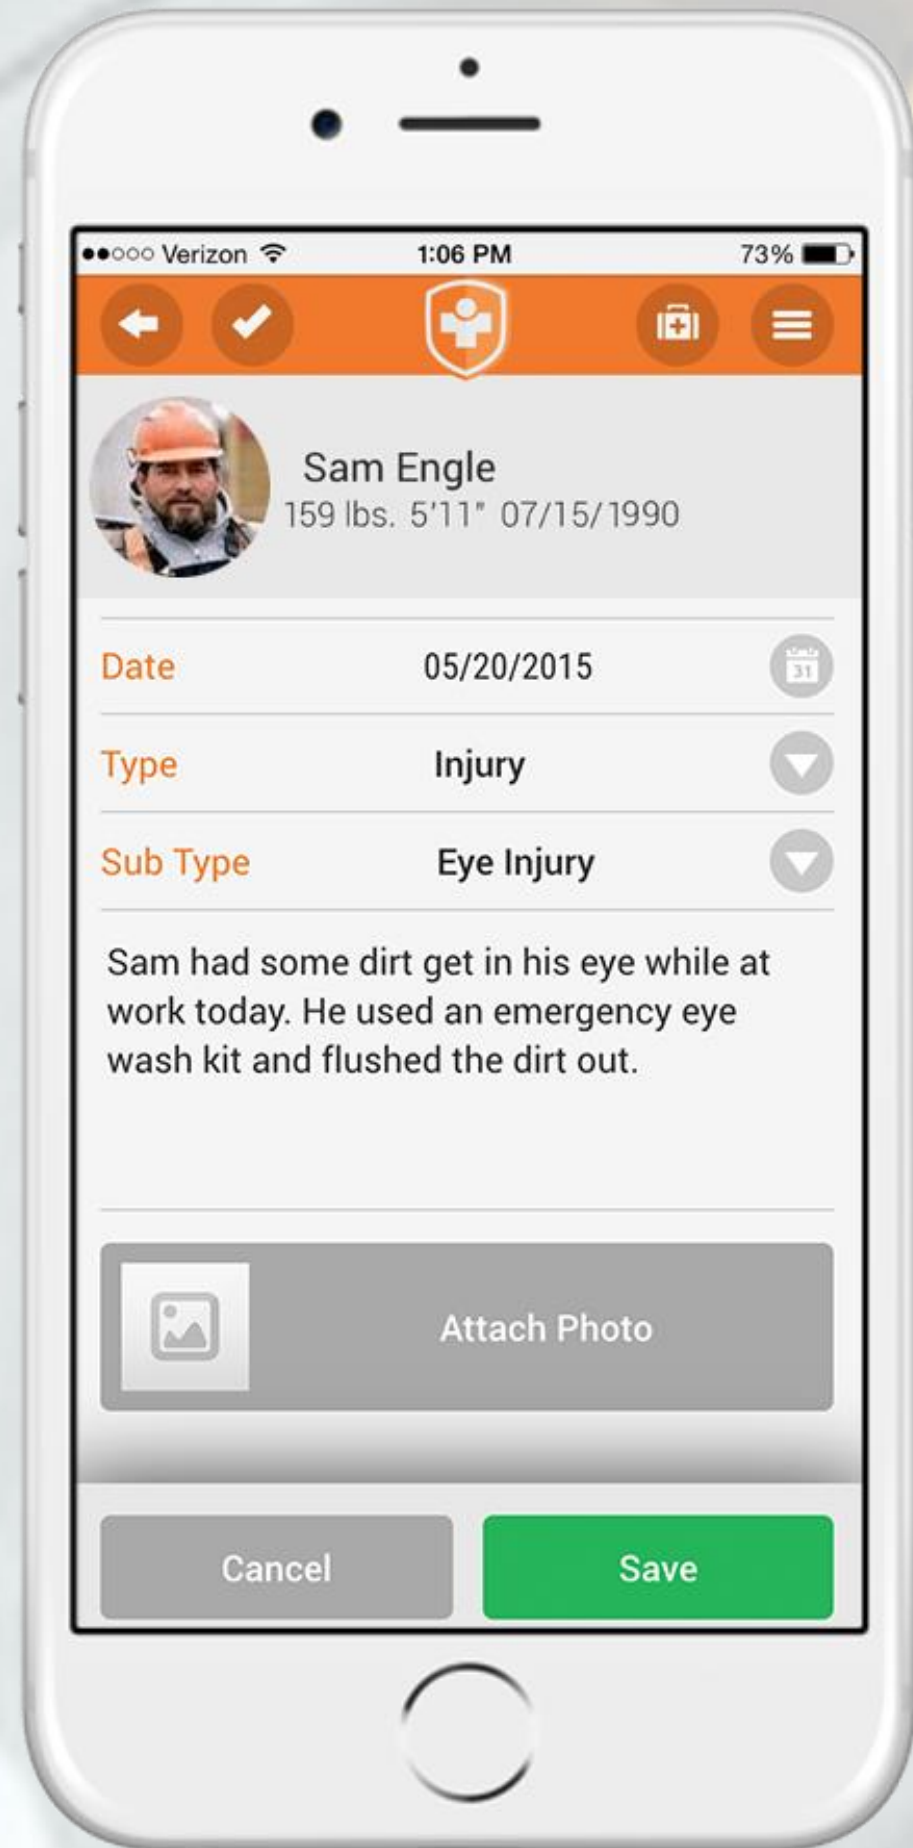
●●○○○ Verizon 1:06 PM 73%

Sam Engle
159 lbs. 5'11" 07/15/1990

Date 05/20/2015 31

Type Injury

Sub Type Eye Injury

Sam had some dirt get in his eye while at work today. He used an emergency eye wash kit and flushed the dirt out.

Attach Photo

Cancel

Save